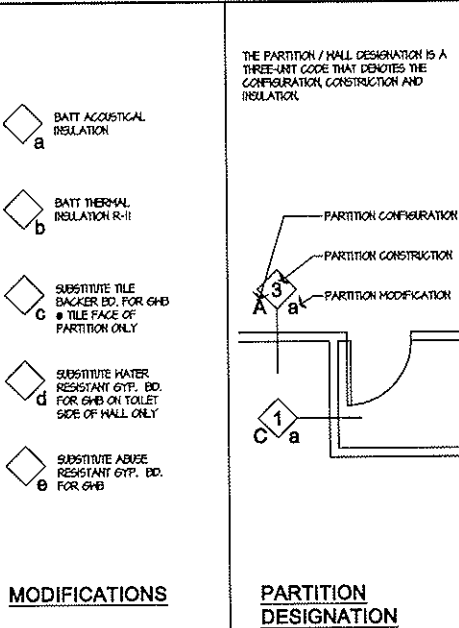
a
BATT ACOUSTICAL INSULATION

b
BATT THERMAL INSULATION R-11

c
SUBSTITUTE TILE BACKER BD. FOR GWB @ TILE FACE OF PARTITION ONLY

d
SUBSTITUTE WATER RESISTANT GYP. BD. FOR GWB ON TOILET SIDE OF WALL ONLY

e
SUBSTITUTE ABUSE RESISTANT GYP. BD. FOR GWB

MODIFICATIONS

THE PARTITION / WALL DESIGNATION IS A THREE-UNIT CODE THAT DENOTES THE CONFIGURATION, CONSTRUCTION AND INSULATION.

PARTITION CONFIGURATION
PARTITION CONSTRUCTION
PARTITION MODIFICATION

3
A
a

1
C
a

PARTITION DESIGNATION